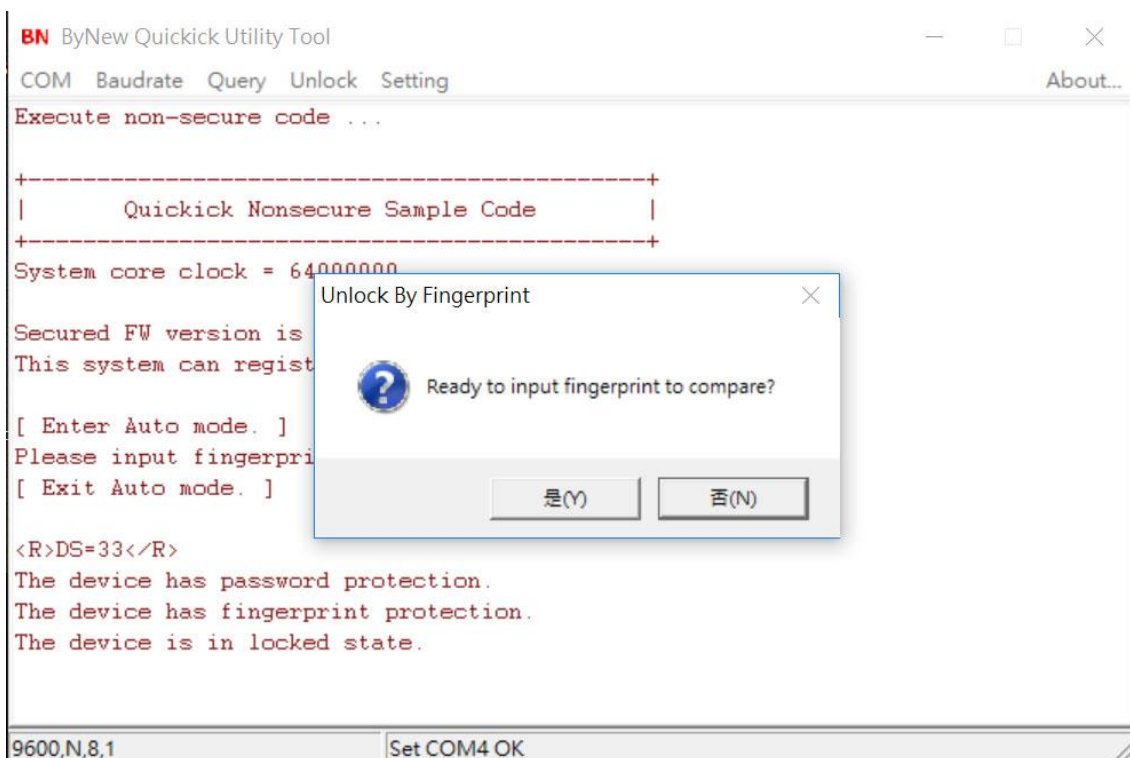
BN ByNew Quickick Utility Tool

COM Baudrate Query Unlock Setting About...

Execute non-secure code ...

+-------------------------------------------+
| Quickick Nonsecure Sample Code |
+-------------------------------------------+
System core clock = 64000000

Secured FW version is
This system can regist

[ Enter Auto mode. ]
Please input fingerpri
[ Exit Auto mode. ]

<R>DS=33</R>
The device has password protection.
The device has fingerprint protection.
The device is in locked state.

Unlock By Fingerprint

Ready to input fingerprint to compare?

是(Y) 否(N)

9600,N,8,1 Set COM4 OK